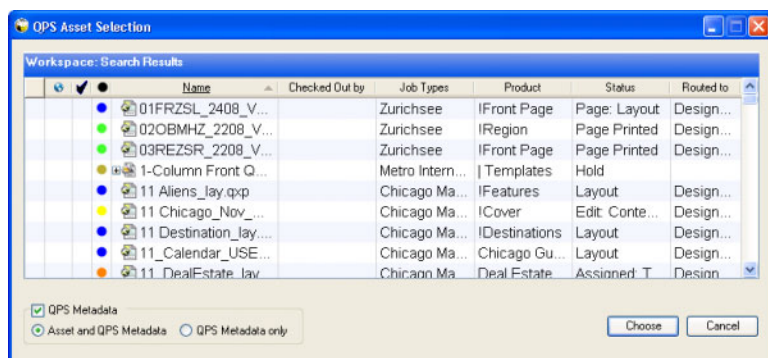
QPS Asset Selection

Workspace: Search Results

| | ✔ | ● | Name | Checked Out by | Job Types | Product | Status | Routed to |
|---|---|---|---|---|---|---|---|---|
| | | ● | 01FRZSL_2408_V... | | Zurichsee | !Front Page | Page: Layout | Design... |
| | | ● | 02OBMHZ_2208_V... | | Zurichsee | !Region | Page Printed | Design... |
| | | ● | 03REZSR_2208_V... | | Zurichsee | !Front Page | Page Printed | Design... |
| | | ● | 1-Column Front Q... | | Metro Intern... | \| Templates | Hold | |
| | | ● | 11 Aliens_lay.qxp | | Chicago Ma... | !Features | Layout | Design... |
| | | ● | 11 Chicago_Nov_... | | Chicago Ma... | !Cover | Edit: Conte... | Design... |
| | | ● | 11 Destination_lay.... | | Chicago Ma... | !Destinations | Layout | Design... |
| | | ● | 11_Calendar_USE... | | Chicago Ma... | Chicago Gu... | Layout | Design... |
| | | ● | 11_DealEstate_lay... | | Chicago Ma... | Deal Estate... | Assigned: T... | Design... |

QPS Metadata
Asset and QPS Metadata
QPS Metadata only

Choose
Cancel